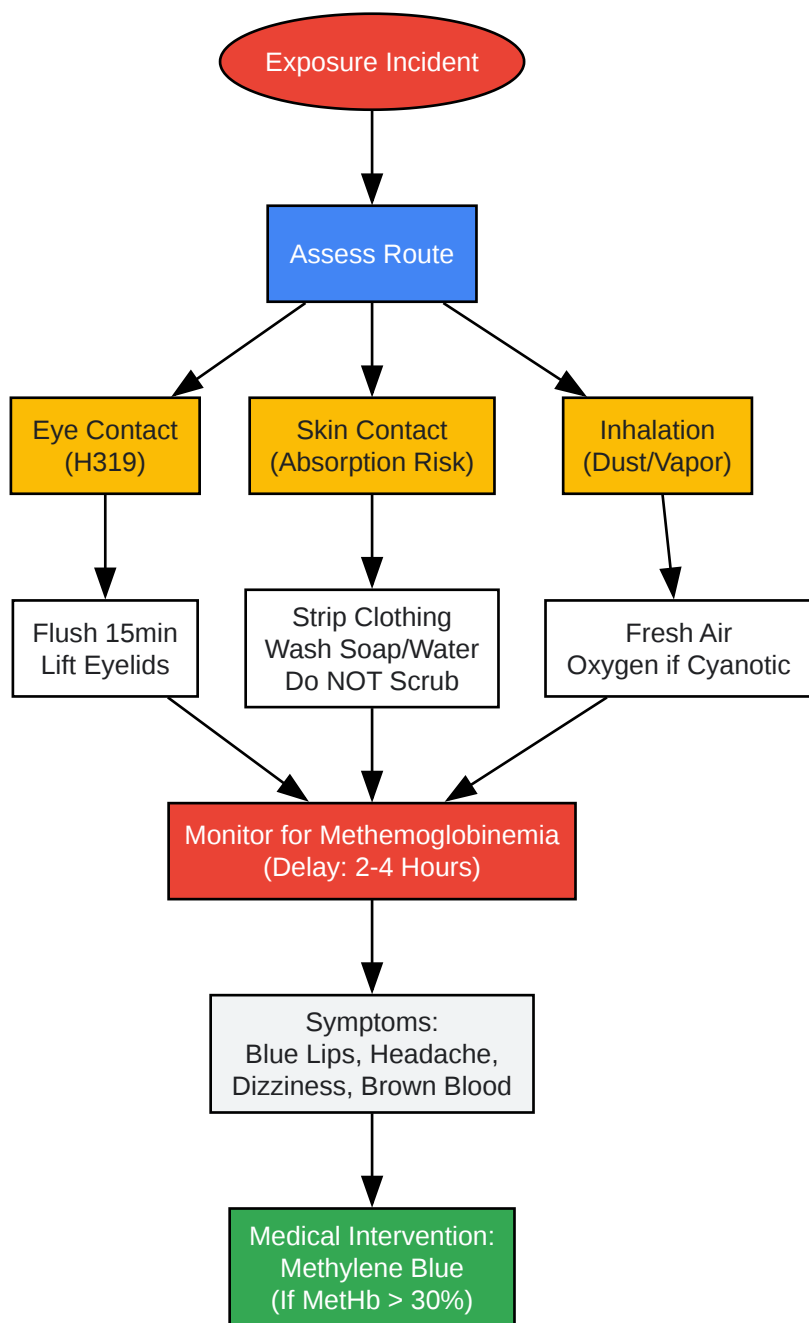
Exposure Incident

Assess Route

Eye Contact
(H319)

Skin Contact
(Absorption Risk)

Inhalation
(Dust/Vapor)

Flush 15min
Lift Eyelids

Strip Clothing
Wash Soap/Water
Do NOT Scrub

Fresh Air
Oxygen if Cyanotic

Monitor for Methemoglobinemia
(Delay: 2-4 Hours)

Symptoms:
Blue Lips, Headache,
Dizziness, Brown Blood

Medical Intervention:
Methylene Blue
(If MetHb > 30%)